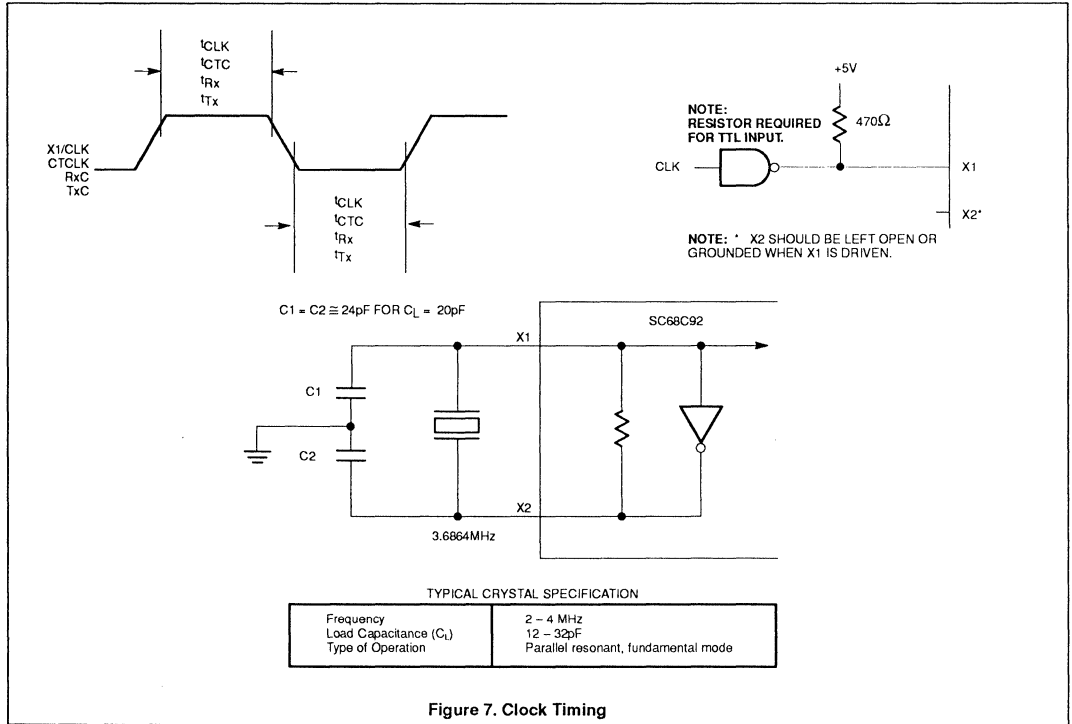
$t_{CLK}$
$t_{CTC}$
$t_{Rx}$
$t_{Tx}$

X1/CLK
CTCLK
RxC
TxC

$t_{CLK}$
$t_{CTC}$
$t_{Rx}$
$t_{Tx}$

+5V

NOTE:
RESISTOR REQUIRED FOR TTL INPUT.

470Ω

CLK

X1

X2*

NOTE: * X2 SHOULD BE LEFT OPEN OR GROUNDED WHEN X1 IS DRIVEN.

C1 = C2 ≅ 24pF FOR $C_L$ = 20pF

SC68C92

X1

C1

C2

X2

3.6864MHz

TYPICAL CRYSTAL SPECIFICATION

| | |
|---|---|
| Frequency<br>Load Capacitance ($C_L$)<br>Type of Operation | 2 – 4 MHz<br>12 – 32pF<br>Parallel resonant, fundamental mode |

Figure 7. Clock Timing